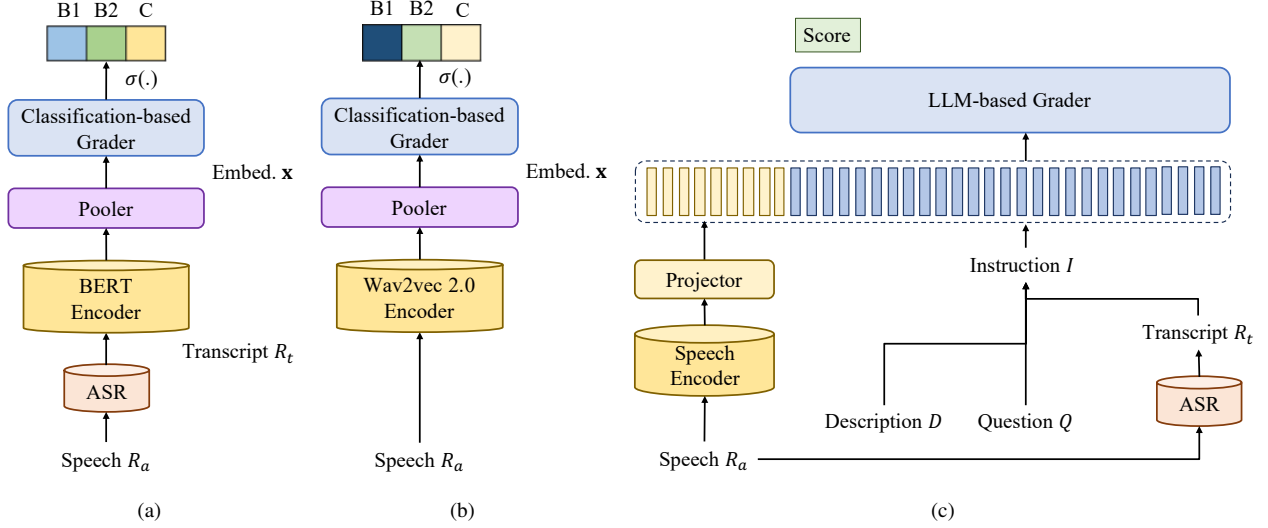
B1 B2 C

$\sigma(.)$

Classification-based Grader

Embed. $\mathbf{x}$

Pooler

BERT Encoder

Transcript $R_t$

ASR

Speech $R_a$

(a)

B1 B2 C

$\sigma(.)$

Classification-based Grader

Embed. $\mathbf{x}$

Pooler

Wav2vec 2.0 Encoder

Speech $R_a$

(b)

Score

LLM-based Grader

Projector

Speech Encoder

Instruction $I$

Transcript $R_t$

ASR

Description $D$

Question $Q$

Speech $R_a$

(c)